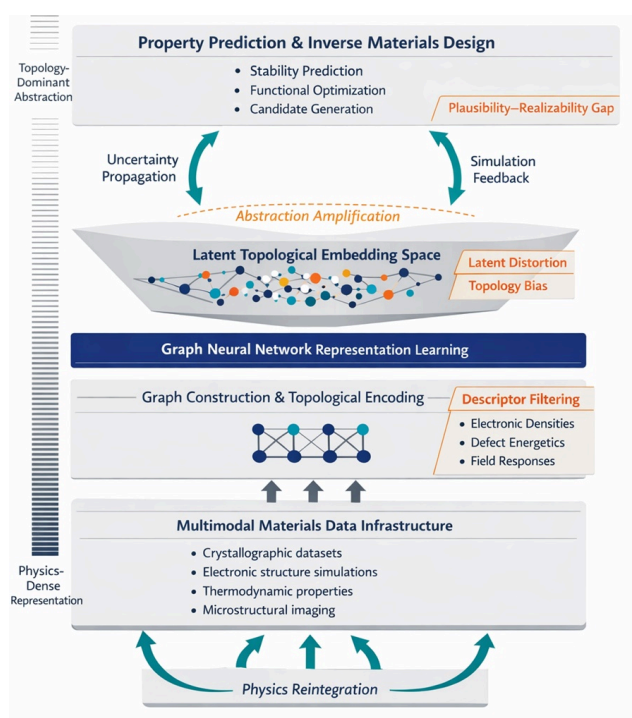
Topology-Dominant Abstraction

Property Prediction & Inverse Materials Design

- Stability Prediction
- Functional Optimization
- Candidate Generation

Plausibility–Realizability Gap

Uncertainty Propagation

Simulation Feedback

Abstraction Amplification

Latent Topological Embedding Space

Latent Distortion

Topology Bias

Graph Neural Network Representation Learning

Graph Construction & Topological Encoding

Descriptor Filtering

- Electronic Densities
- Defect Energetics
- Field Responses

Multimodal Materials Data Infrastructure

- Crystallographic datasets
- Electronic structure simulations
- Thermodynamic properties
- Microstructural imaging

Physics-Dense Representation

Physics Reintegration